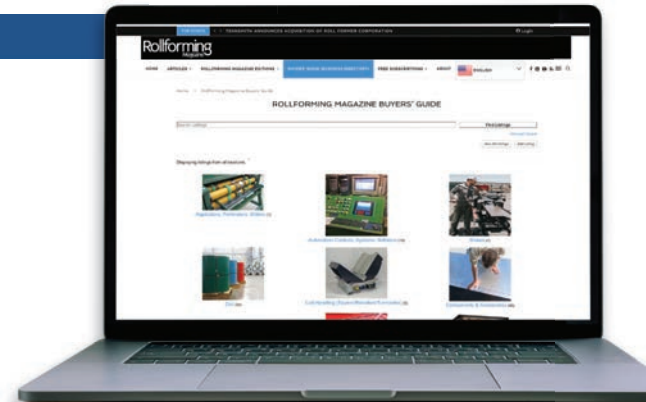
TRENDING • TENGMITH ANNOUNCES ACQUISITION OF ROLL FORMER CORPORATION

Rollforming Magazine

HOME ARTICLES ROLLFORMING MAGAZINE EDITIONS BUYERS' GUIDE FREE SUBSCRIPTIONS ABOUT ENGLISH

Home > Rollforming Magazine Buyers' Guide

ROLLFORMING MAGAZINE BUYERS' GUIDE

Search Listings

Find Listings

Displaying listings from all sources.

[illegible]

Automation Controls, Systems, Software

Brakes

Coil

Coil Handling (Decoilers/Uncoilers/Recoilers)

Components & Accessories